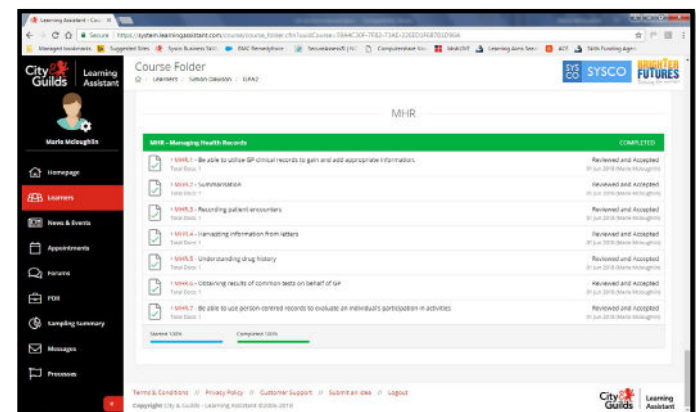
Learning Assistant - Cou ×

Secure | https://system.learningassistant.com/course/course_folder.cfm?uuidCourse=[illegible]

Managed bookmarks  Suggested Sites  Sysco Business Skills  BMC Remedyforce  Secureaware5 | N...  Computershare  MyHOST  Learning Aims Search  ACF  Skills Funding Agen...

City & Guilds Learning Assistant

Marie Mcloughlin

Homepage

Learners

News & Events

Appointments

Forums

PDR

Sampling Summary

Messages

Processes

Course Folder

Learners / Simon Dawson / ICRA2

SYSCO SYSCO BRIGHTER FUTURES

MHR

| MHR - Managing Health Records | COMPLETED |
|---|---|
| MHR.1 - Be able to utilise GP clinical records to gain and add appropriate information. Total Docs: 1 | Reviewed and Accepted 01 Jun 2018 (Marie Mcloughlin) |
| MHR.2 - Summarisation Total Docs: 1 | Reviewed and Accepted 01 Jun 2018 (Marie Mcloughlin) |
| MHR.3 - Recording patient encounters Total Docs: 1 | Reviewed and Accepted 01 Jun 2018 (Marie Mcloughlin) |
| MHR.4 - Handling information from letters Total Docs: 1 | Reviewed and Accepted 01 Jun 2018 (Marie Mcloughlin) |
| MHR.5 - Understanding drug history Total Docs: 1 | Reviewed and Accepted 01 Jun 2018 (Marie Mcloughlin) |
| MHR.6 - Obtaining results of common tests on behalf of GP Total Docs: 1 | Reviewed and Accepted 01 Jun 2018 (Marie Mcloughlin) |
| MHR.7 - Be able to use person-centred records to evaluate an individual's participation in activities Total Docs: 1 | Reviewed and Accepted 01 Jun 2018 (Marie Mcloughlin) |

Started 100%  Completed 100%

Terms & Conditions // Privacy Policy // Customer Support // Submit an idea // Logout

Copyright City & Guilds - Learning Assistant ©2005-2018

City & Guilds Learning Assistant